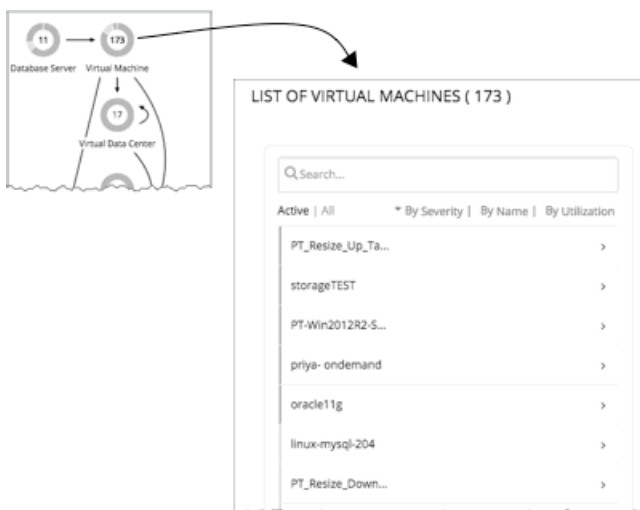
11
Database Server
173
Virtual Machine
17
Virtual Data Center

LIST OF VIRTUAL MACHINES ( 173 )

Search...

Active | All
▾ By Severity | By Name | By Utilization

PT_Resize_Up_Ta... >
storageTEST >
PT-Win2012R2-S... >
priya- ondemand >
oracle11g >
linux-mysql-204 >
PT_Resize_Down... >